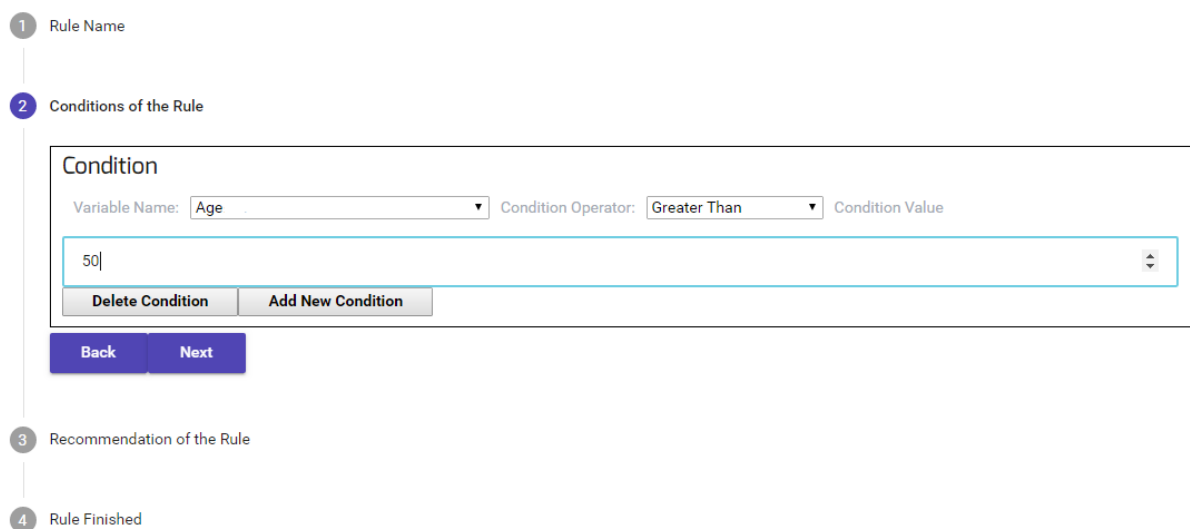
1 Rule Name

2 Conditions of the Rule

Condition

Variable Name: Age Condition Operator: Greater Than Condition Value

50

Delete Condition Add New Condition

Back Next

3 Recommendation of the Rule

4 Rule Finished